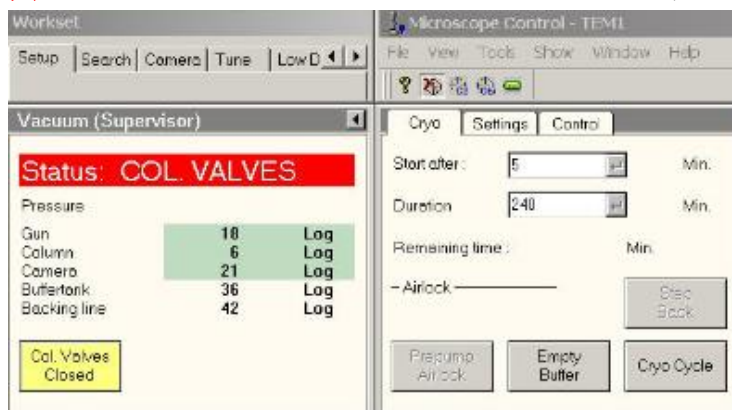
Workset

Setup | Search | Camera | Tune | Low D

Vacuum (Supervisor)

Status: COL. VALVES

Pressure

| | | |
|---|---|---|
| Gun | 18 | Log |
| Column | 6 | Log |
| Camera | 21 | Log |
| Buffertank | 36 | Log |
| Backing line | 42 | Log |

Col. Valves Closed

Microscope Control - TEM1

File View Tools Show Window Help

Cryo | Settings | Control

Start after: 5 Min.

Duration 240 Min.

Remaining time: Min.

Airlock

Step Back

Prepump Airlock

Empty Buffer

Cryo Cycle